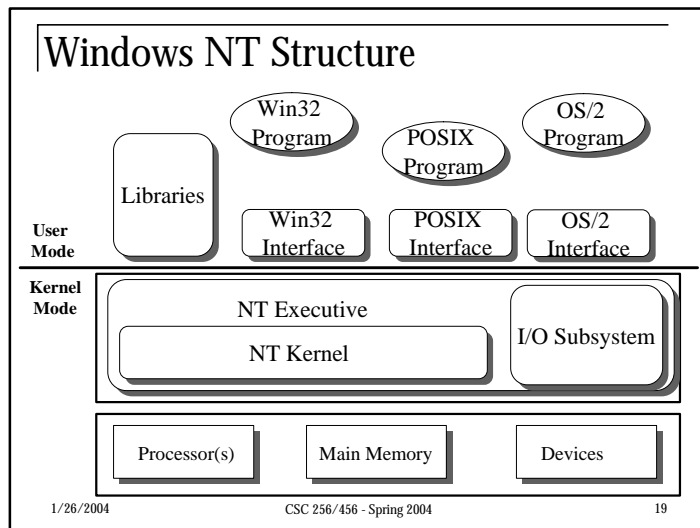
Windows NT Structure

Win32 Program

POSIX Program

OS/2 Program

Libraries

Win32 Interface

POSIX Interface

OS/2 Interface

User Mode

Kernel Mode

NT Executive

NT Kernel

I/O Subsystem

Processor(s)

Main Memory

Devices

1/26/2004

CSC 256/456 - Spring 2004

19